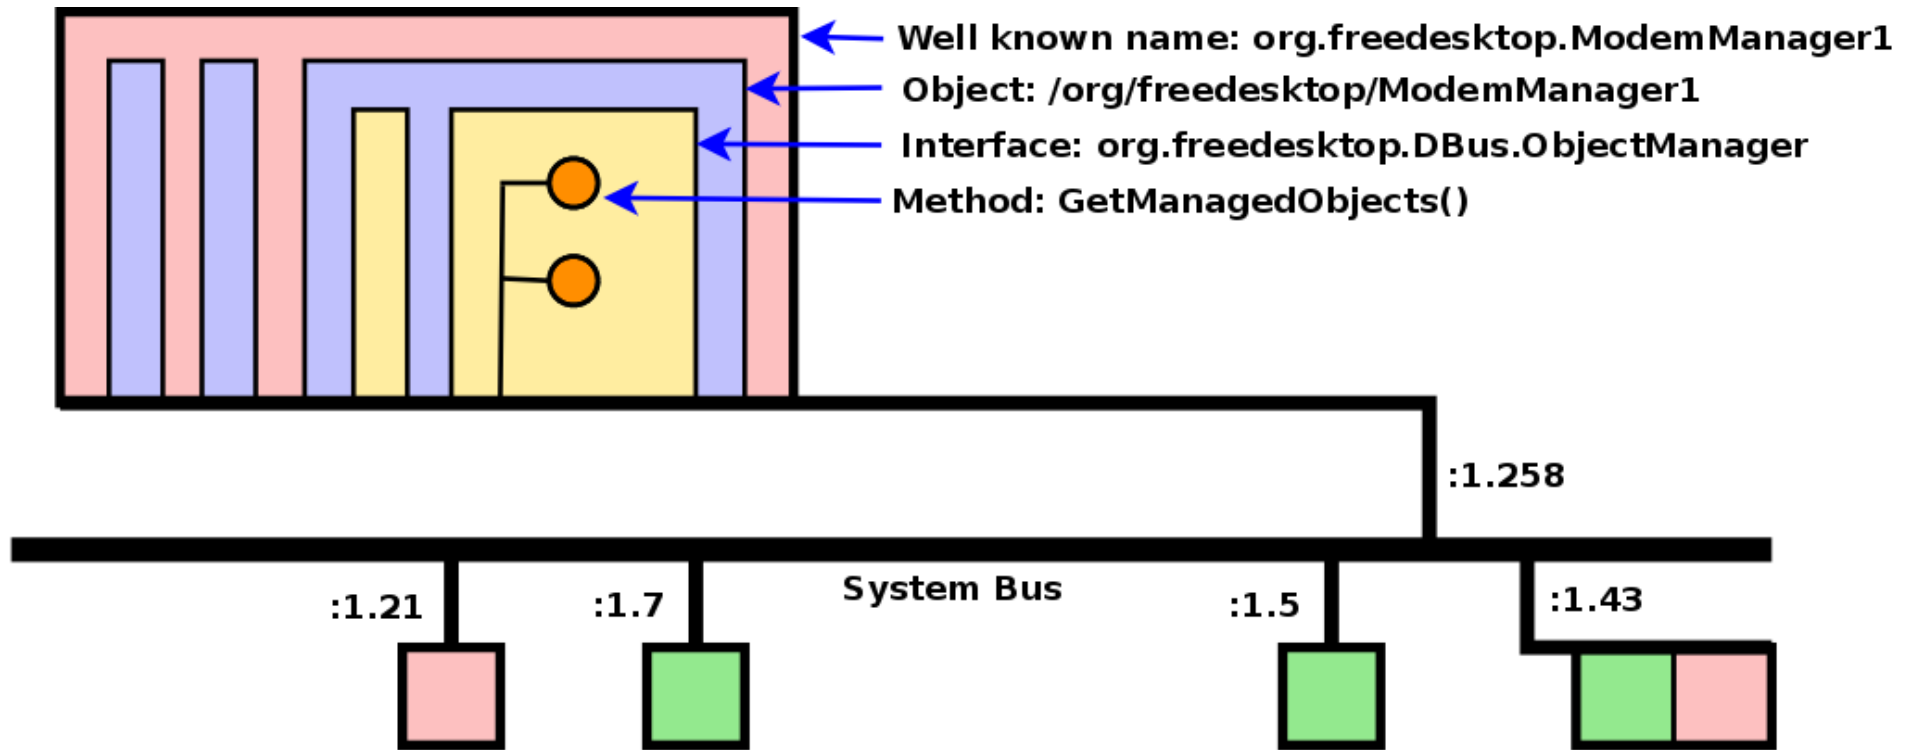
Well known name: org.freedesktop.ModemManager1
Object: /org/freedesktop/ModemManager1
Interface: org.freedesktop.DBus.ObjectManager
Method: GetManagedObjects()

:1.258

System Bus

:1.21
:1.7
:1.5
:1.43